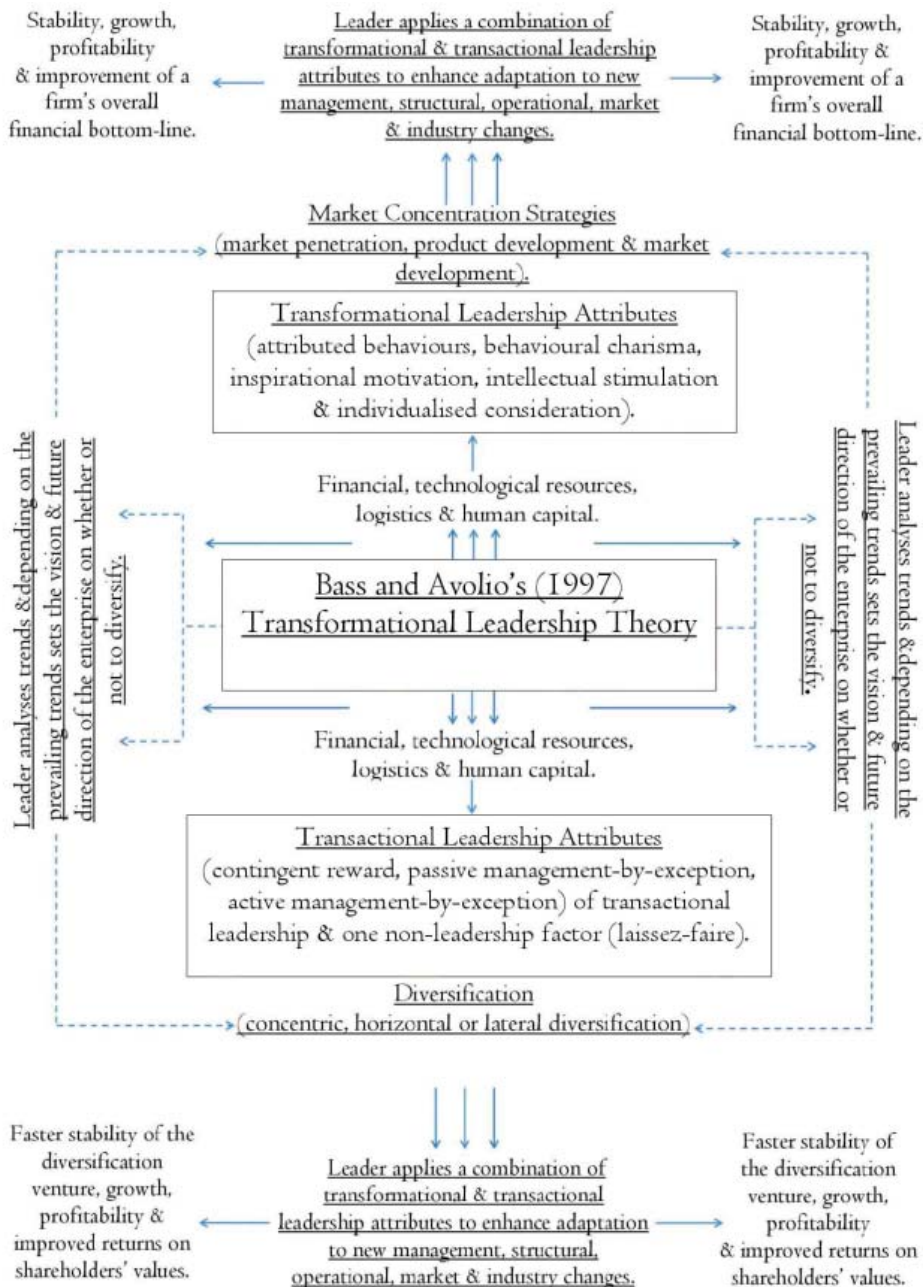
Stability, growth, profitability & improvement of a firm's overall financial bottom-line.

Leader applies a combination of transformational & transactional leadership attributes to enhance adaptation to new management, structural, operational, market & industry changes.

Stability, growth, profitability & improvement of a firm's overall financial bottom-line.

Market Concentration Strategies (market penetration, product development & market development).

Transformational Leadership Attributes (attributed behaviours, behavioural charisma, inspirational motivation, intellectual stimulation & individualised consideration).

Leader analyses trends & depending on the prevailing trends sets the vision & future direction of the enterprise on whether or not to diversify.

Financial, technological resources, logistics & human capital.

Bass and Avolio's (1997) Transformational Leadership Theory

Leader analyses trends &depending on the prevailing trends sets the vision & future direction of the enterprise on whether or not to diversify.

Financial, technological resources, logistics & human capital.

Transactional Leadership Attributes (contingent reward, passive management-by-exception, active management-by-exception) of transactional leadership & one non-leadership factor (laissez-faire).

Diversification (concentric, horizontal or lateral diversification)

Faster stability of the diversification venture, growth, profitability & improved returns on shareholders' values.

Leader applies a combination of transformational & transactional leadership attributes to enhance adaptation to new management, structural, operational, market & industry changes.

Faster stability of the diversification venture, growth, profitability & improved returns on shareholders' values.